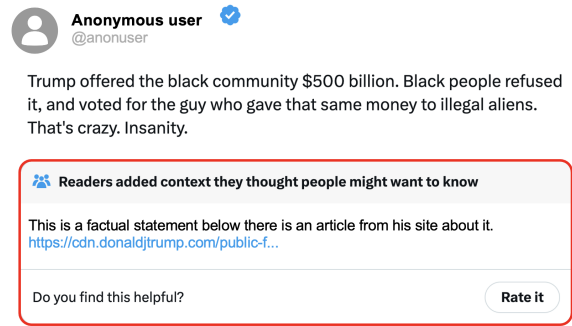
Anonymous user
@anonuser

Trump offered the black community $500 billion. Black people refused it, and voted for the guy who gave that same money to illegal aliens. That's crazy. Insanity.

Readers added context they thought people might want to know

This is a factual statement below there is an article from his site about it.
https://cdn.donaldjtrump.com/public-f...

Do you find this helpful?

Rate it